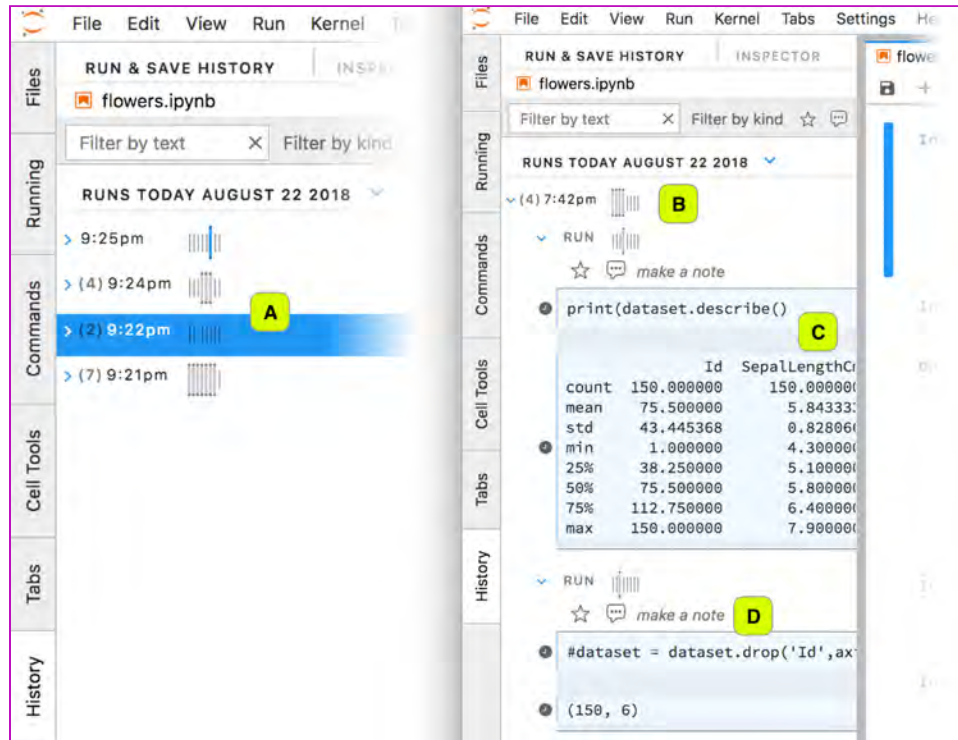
File Edit View Run Kernel

Files
Running
Commands
Cell Tools
Tabs
History

RUN & SAVE HISTORY INSP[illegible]

flowers.ipynb

Filter by text × Filter by kind

RUNS TODAY AUGUST 22 2018

> 9:25pm
> (4) 9:24pm
> (2) 9:22pm
> (7) 9:21pm

A

File Edit View Run Kernel Tabs Settings He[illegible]

Files
Running
Commands
Cell Tools
Tabs
History

RUN & SAVE HISTORY INSPECTOR

flowers.ipynb

Filter by text × Filter by kind

RUNS TODAY AUGUST 22 2018

(4) 7:42pm

B

RUN

make a note

print(dataset.describe()

C

| | Id | SepalLengthC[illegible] |
|---|---|---|
| count | 150.000000 | 150.00000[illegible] |
| mean | 75.500000 | 5.84333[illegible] |
| std | 43.445368 | 0.82806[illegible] |
| min | 1.000000 | 4.30000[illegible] |
| 25% | 38.250000 | 5.10000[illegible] |
| 50% | 75.500000 | 5.80000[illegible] |
| 75% | 112.750000 | 6.40000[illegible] |
| max | 150.000000 | 7.90000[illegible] |

RUN

make a note

D

#dataset = dataset.drop('Id',ax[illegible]

(150, 6)

flowe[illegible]